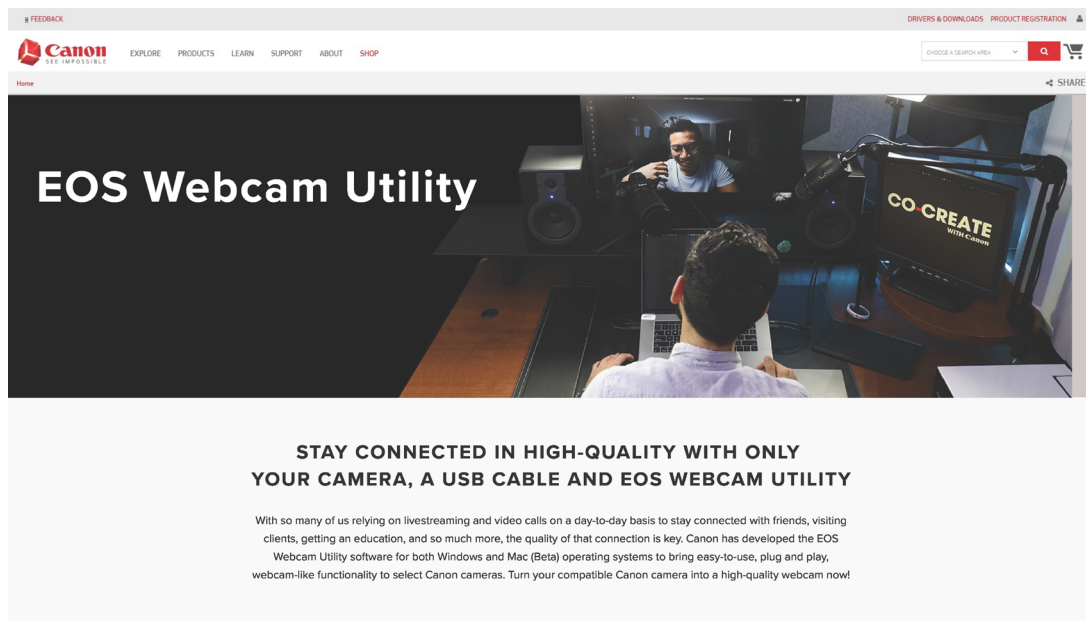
FEEDBACK

DRIVERS & DOWNLOADS PRODUCT REGISTRATION

Canon
SEE IMPOSSIBLE

EXPLORE PRODUCTS LEARN SUPPORT ABOUT SHOP

CHOOSE A SEARCH AREA

Home

SHARE

EOS Webcam Utility

CO-CREATE
WITH Canon

STAY CONNECTED IN HIGH-QUALITY WITH ONLY YOUR CAMERA, A USB CABLE AND EOS WEBCAM UTILITY

With so many of us relying on livestreaming and video calls on a day-to-day basis to stay connected with friends, visiting clients, getting an education, and so much more, the quality of that connection is key. Canon has developed the EOS Webcam Utility software for both Windows and Mac (Beta) operating systems to bring easy-to-use, plug and play, webcam-like functionality to select Canon cameras. Turn your compatible Canon camera into a high-quality webcam now!